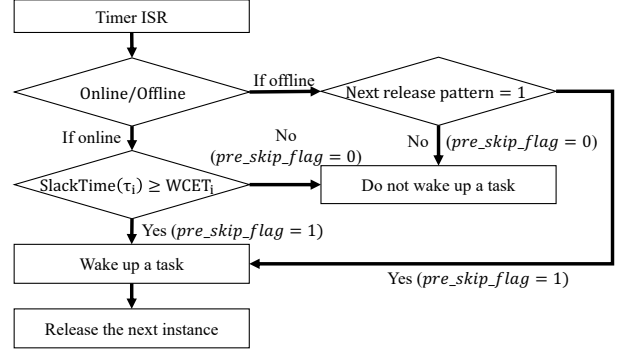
Timer ISR

Online/Offline

If offline

Next release pattern = 1

If online

No
($pre\_skip\_flag = 0$)

No ($pre\_skip\_flag = 0$)

$\mathrm{SlackTime}(\tau_i) \geq \mathrm{WCET}_i$

Do not wake up a task

Yes ($pre\_skip\_flag = 1$)

Wake up a task

Yes ($pre\_skip\_flag = 1$)

Release the next instance